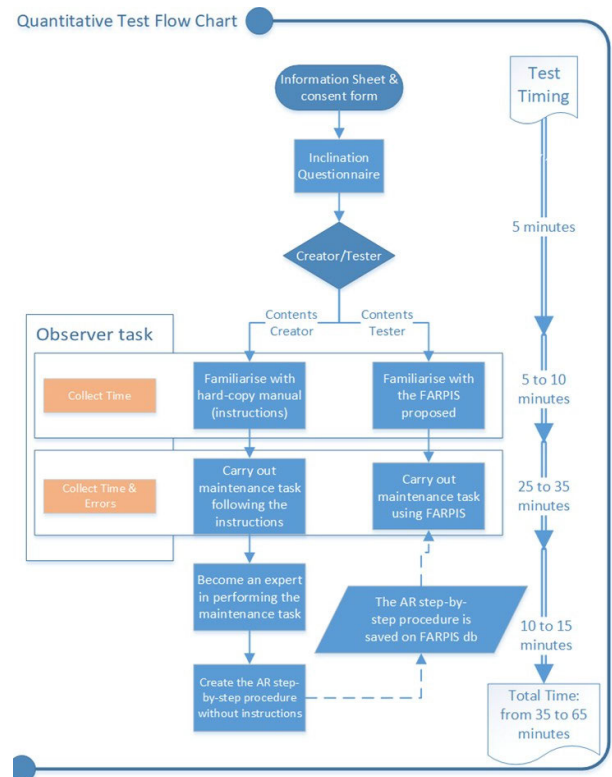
Quantitative Test Flow Chart

Information Sheet & consent form

Inclination Questionnaire

Creator/Tester

Contents Creator

Contents Tester

Observer task

Collect Time

Familiarise with hard-copy manual (instructions)

Familiarise with the FARPIS proposed

Collect Time & Errors

Carry out maintenance task following the instructions

Carry out maintenance task using FARPIS

Become an expert in performing the maintenance task

The AR step-by-step procedure is saved on FARPIS db

Create the AR step-by-step procedure without instructions

Test Timing

5 minutes

5 to 10 minutes

25 to 35 minutes

10 to 15 minutes

Total Time: from 35 to 65 minutes